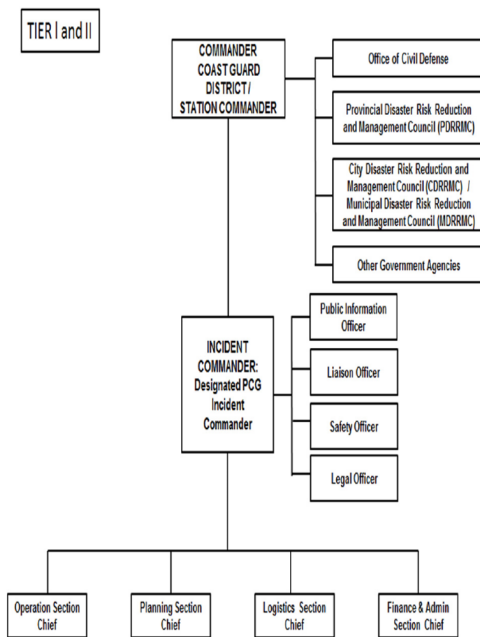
TIER I and II

COMMANDER COAST GUARD DISTRICT / STATION COMMANDER

Office of Civil Defense

Provincial Disaster Risk Reduction and Management Council (PDRRMC)

City Disaster Risk Reduction and Management Council (CDRRMC) / Municipal Disaster Risk Reduction and Management Council (MDRRMC)

Other Government Agencies

INCIDENT COMMANDER: Designated PCG Incident Commander

Public Information Officer

Liaison Officer

Safety Officer

Legal Officer

Operation Section Chief

Planning Section Chief

Logistics Section Chief

Finance & Admin Section Chief